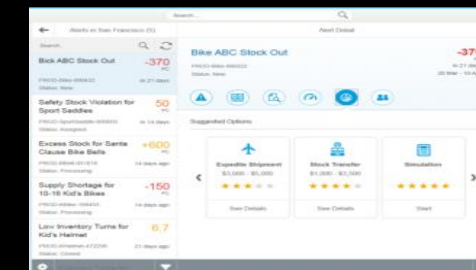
Search...

Alerts in San Francisco (5)

Alert Detail

Search

Bick ABC Stock Out

-370

PROD-Bike-000023

in 27 days

Status: New

Safety Stock Violation for Sport Saddles

50

PROD-SportSaddle-000003

in 14 days

Status: Assigned

Excess Stock for Santa Clause Bike Bells

+600

PROD-BikeBell-8718

14 days ago

Status: Processing

Supply Shortage for 10-16 Kid's Bikes

-150

PROD-KBike-00451

14 days ago

Status: Processing

Low Inventory Turns for Kid's Helmet

6.7

PROD-KHelmet-472256

21 days ago

Status: Closed

Bike ABC Stock Out

-37

PROD-Bike-000023

Status: New

in 27 days

20 Mar - 15 Apr

Suggested Options

Expedite Shipment

$3,000 - $5,000

See Details

Stock Transfer

$1,000 - $3,500

See Details

Simulation

Start